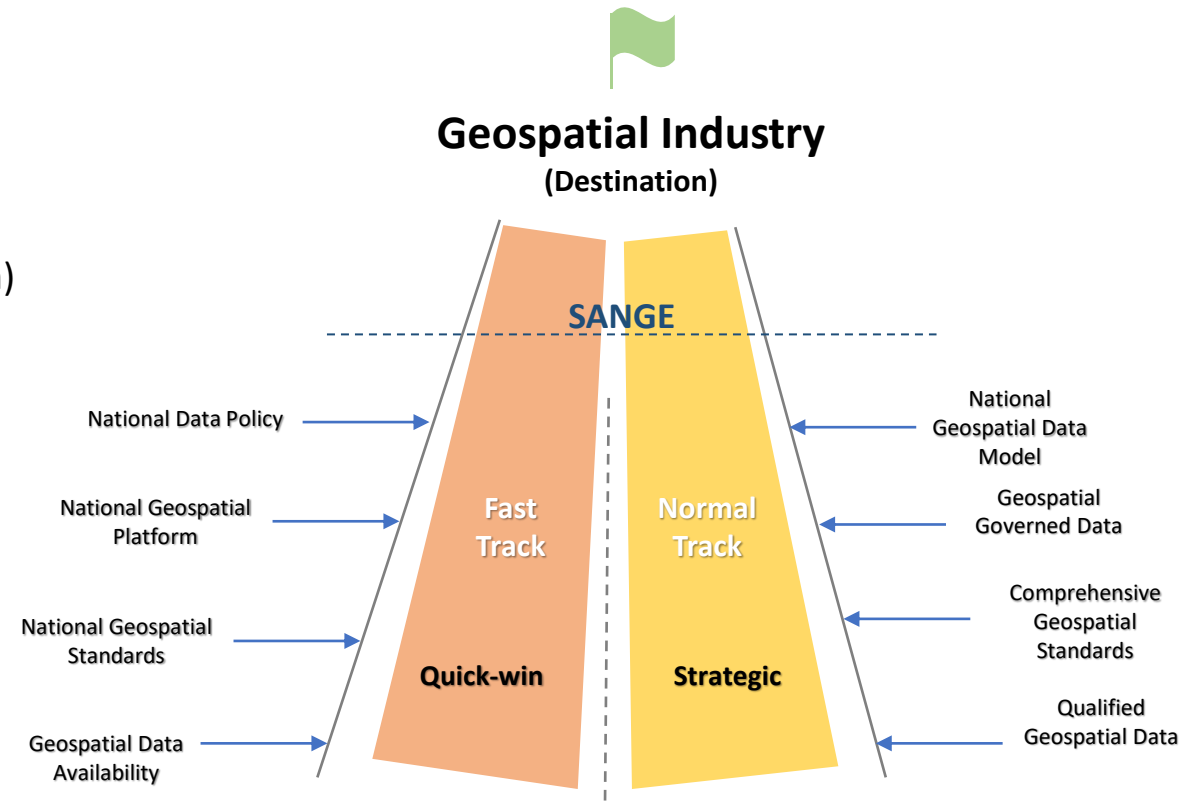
Geospatial Industry
(Destination)

)

SANGE

National Data Policy

National Geospatial Platform

National Geospatial Standards

Geospatial Data Availability

Fast Track

Quick-win

Normal Track

Strategic

National Geospatial Data Model

Geospatial Governed Data

Comprehensive Geospatial Standards

Qualified Geospatial Data